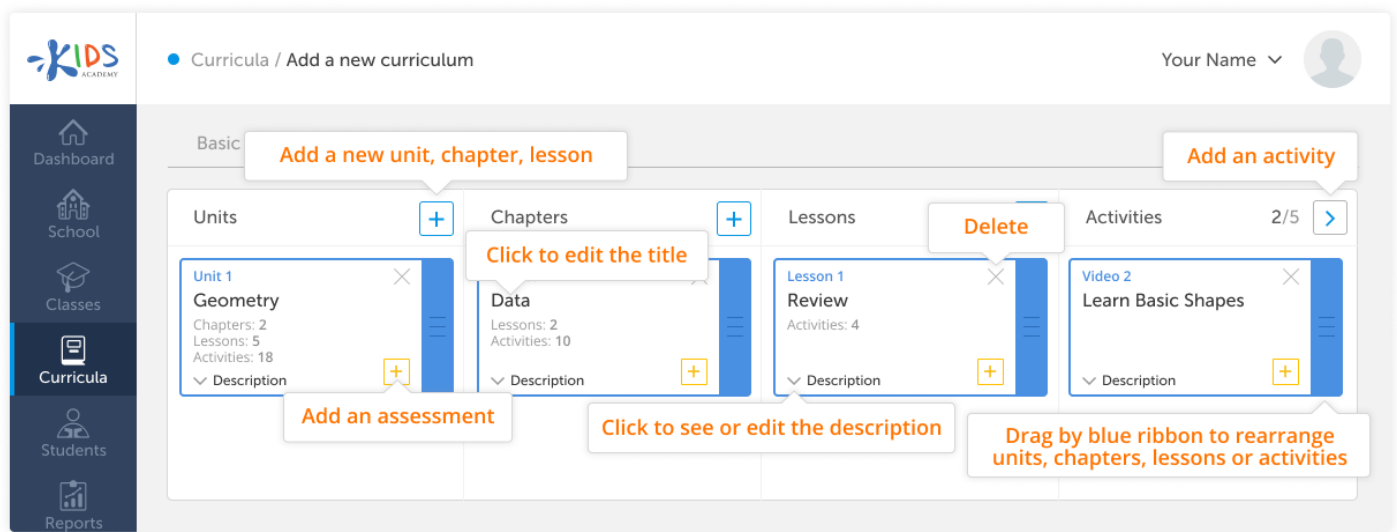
KIDS ACADEMY

Curricula / Add a new curriculum

Your Name

Dashboard
School
Classes
Curricula
Students
Reports

Basic

Add a new unit, chapter, lesson

Add an activity

Units

Chapters

Lessons

Delete

Activities 2/5

Click to edit the title

Unit 1
Geometry
Chapters: 2
Lessons: 5
Activities: 18
Description

Data
Lessons: 2
Activities: 10
Description

Lesson 1
Review
Activities: 4
Description

Video 2
Learn Basic Shapes
Description

Add an assessment

Click to see or edit the description

Drag by blue ribbon to rearrange units, chapters, lessons or activities